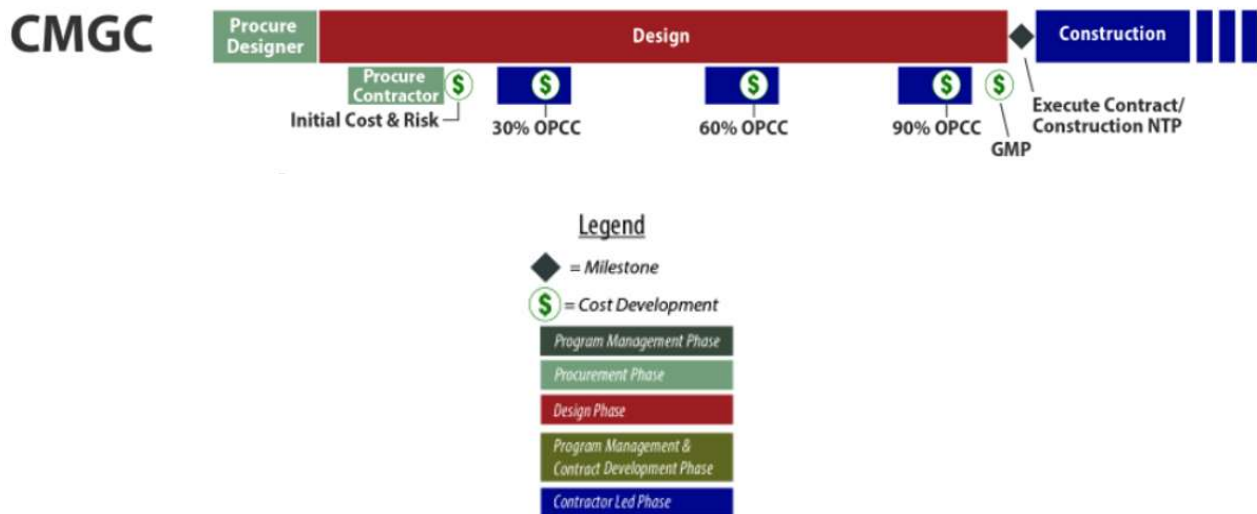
CMGC

Procure Designer

Design

Construction

Procure Contractor $

Initial Cost & Risk

$ 30% OPCC

$ 60% OPCC

$ 90% OPCC

$ GMP

Execute Contract/ Construction NTP

Legend

= Milestone

$ = Cost Development

Program Management Phase

Procurement Phase

Design Phase

Program Management & Contract Development Phase

Contractor Led Phase